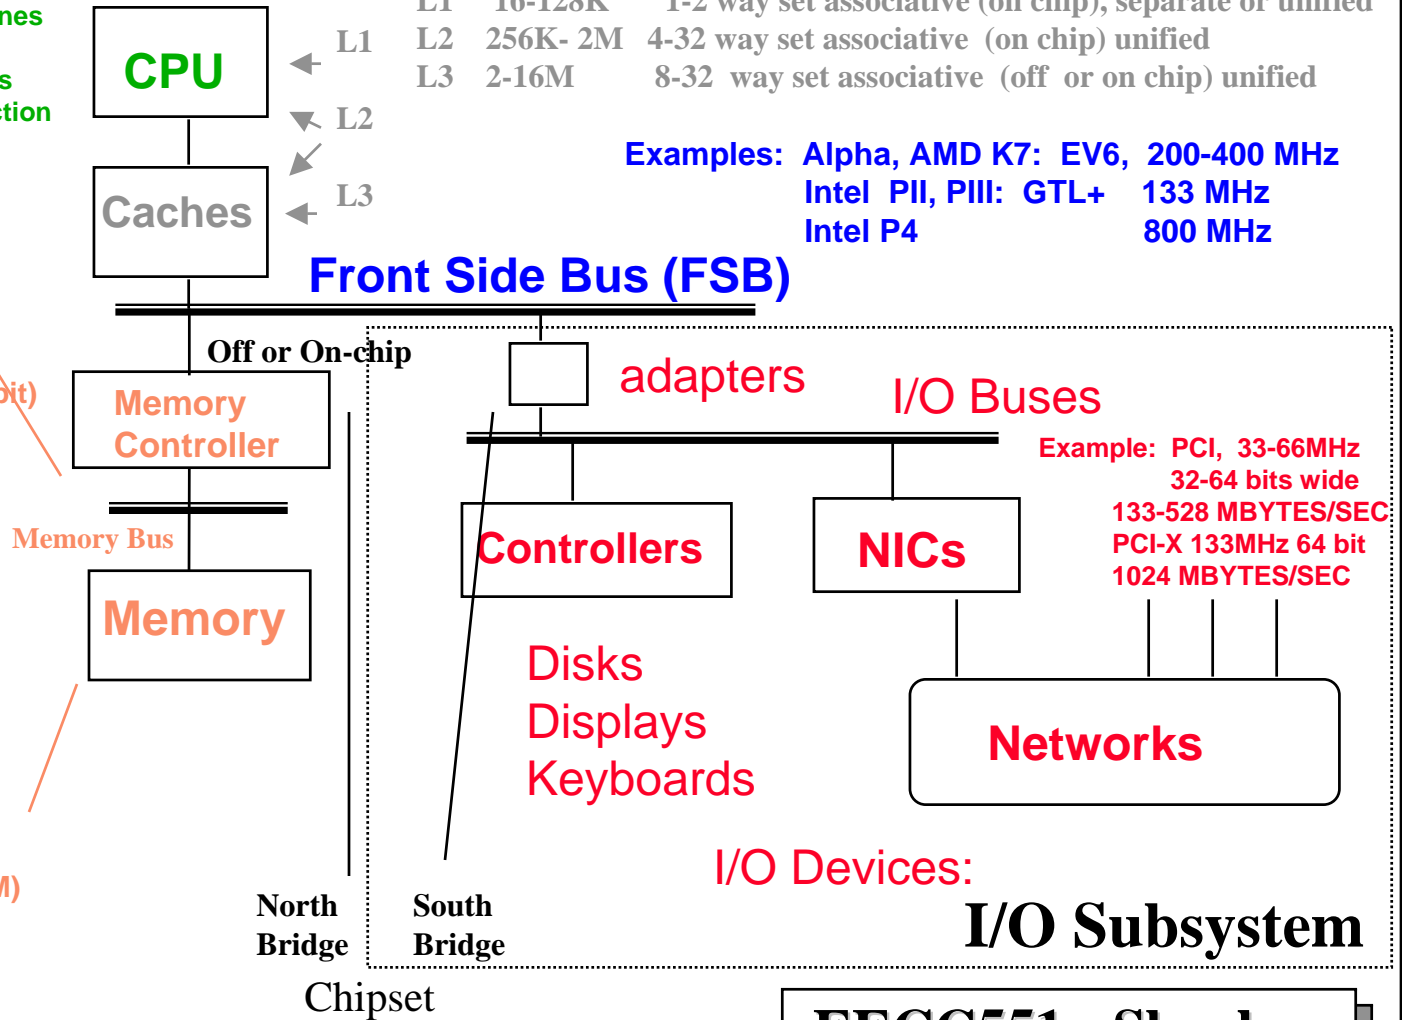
nes

s
ction

CPU

L1 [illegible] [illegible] 1-2 way set associative (on chip), separate or unified
L2 256K- 2M 4-32 way set associative (on chip) unified
L3 2-16M 8-32 way set associative (off or on chip) unified

L1
L2
L3

Caches

Examples: Alpha, AMD K7: EV6, 200-400 MHz
Intel PII, PIII: GTL+ 133 MHz
Intel P4 800 MHz

Front Side Bus (FSB)

Off or On-chip

bit)

Memory Controller

adapters

I/O Buses

Example: PCI, 33-66MHz
32-64 bits wide
133-528 MBYTES/SEC
PCI-X 133MHz 64 bit
1024 MBYTES/SEC

Memory Bus

Memory

Controllers

NICs

Disks
Displays
Keyboards

Networks

M)

I/O Devices:

North Bridge

South Bridge

I/O Subsystem

Chipset

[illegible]